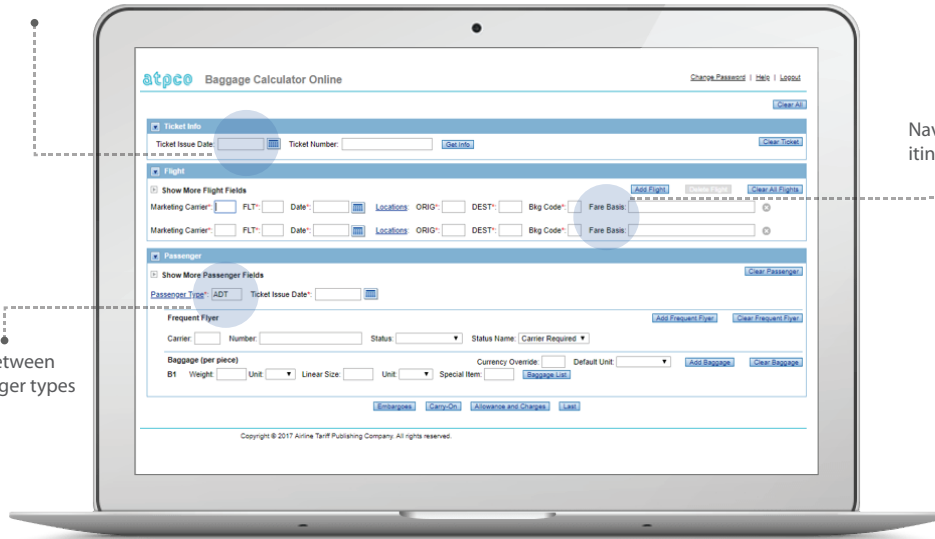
atpco Baggage Calculator Online

Change Password | Help | Logout

Clear All

Ticket Info

Ticket Issue Date: Ticket Number: Get Info Clear Ticket

Flight

Show More Flight Fields Add Flight Delete Flight Clear All Flights

Marketing Carrier*: FLT*: Date*: Locations: ORIG*: DEST*: Bkg Code*: Fare Basis:

Marketing Carrier*: FLT*: Date*: Locations: ORIG*: DEST*: Bkg Code*: Fare Basis:

Passenger

Show More Passenger Fields Clear Passenger

Passenger Type*: ADT Ticket Issue Date*:

Frequent Flyer Add Frequent Flyer Clear Frequent Flyer

Carrier: Number: Status: Status Name: Carrier Required

Baggage (per piece) Currency Override: Default Unit: Add Baggage Clear Baggage

B1 Weight: Unit: Linear Size: Unit: Special Item: Baggage List

Embargoes Carry-On Allowance and Charges Last

Copyright © 2017 Airline Tariff Publishing Company. All rights reserved.

Nav
itin

etween
ger types